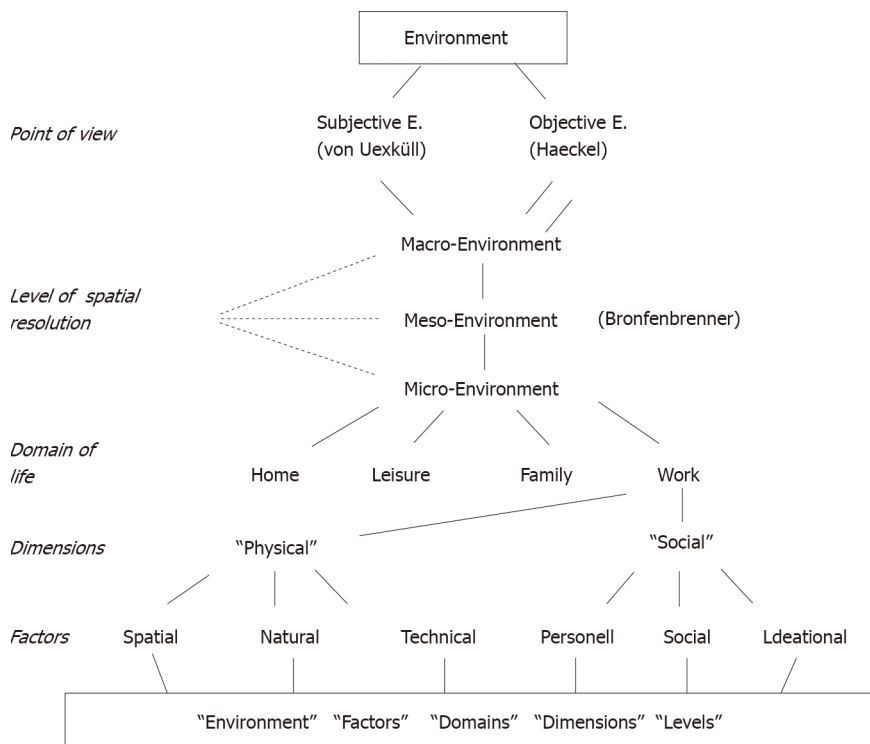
Environment

Point of view

Subjective E.
(von Uexküll)

Objective E.
(Haeckel)

Macro-Environment

Level of spatial resolution

Meso-Environment

(Bronfenbrenner)

Micro-Environment

Domain of life

Home

Leisure

Family

Work

Dimensions

"Physical"

"Social"

Factors

Spatial

Natural

Technical

Personell

Social

Ldeational

"Environment" "Factors" "Domains" "Dimensions" "Levels"